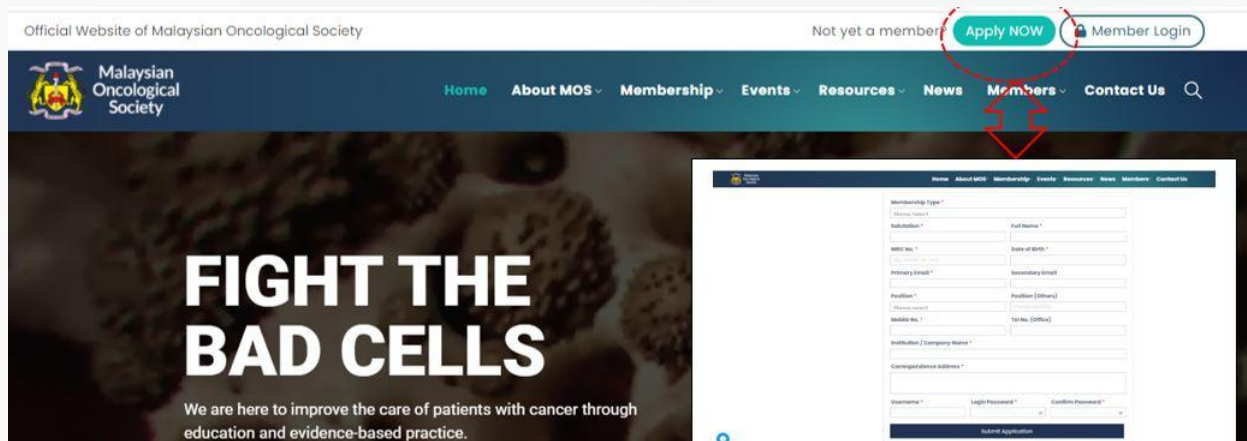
Official Website of Malaysian Oncological Society

Not yet a member? Apply NOW Member Login

Malaysian Oncological Society

Home About MOS Membership Events Resources News Members Contact Us

FIGHT THE BAD CELLS

We are here to improve the care of patients with cancer through education and evidence-based practice.

Home About MOS Membership Events Resources News Members Contact Us

Membership Type *

Please Select

Salutation *

Full Name *

MMC No. *

Date of Birth *

Primary Email *

Secondary Email

Position *

Position (Others)

Please select

Mobile No. *

Tel No. (Office)

Institution / Company Name *

Correspondence Address *

Username *

Login Password *

Confirm Password *

Submit Application